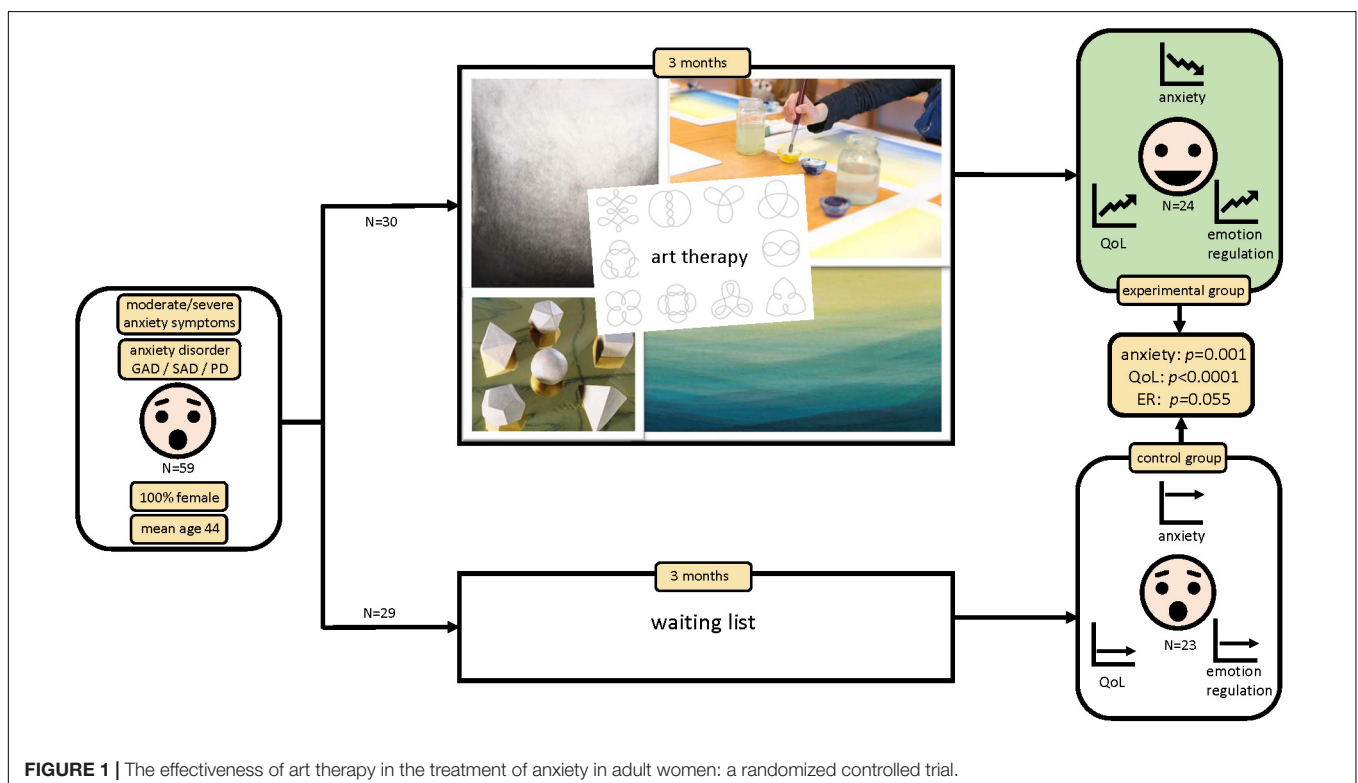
moderate/severe anxiety symptoms

anxiety disorder GAD / SAD / PD

N=59

100% female

mean age 44

N=30

3 months

art therapy

anxiety

N=24

QoL

emotion regulation

experimental group

anxiety: $p$=0.001
QoL: $p$<0.0001
ER: $p$=0.055

control group

anxiety

N=23

QoL

emotion regulation

N=29

3 months

waiting list

**FIGURE 1 |** The effectiveness of art therapy in the treatment of anxiety in adult women: a randomized controlled trial.